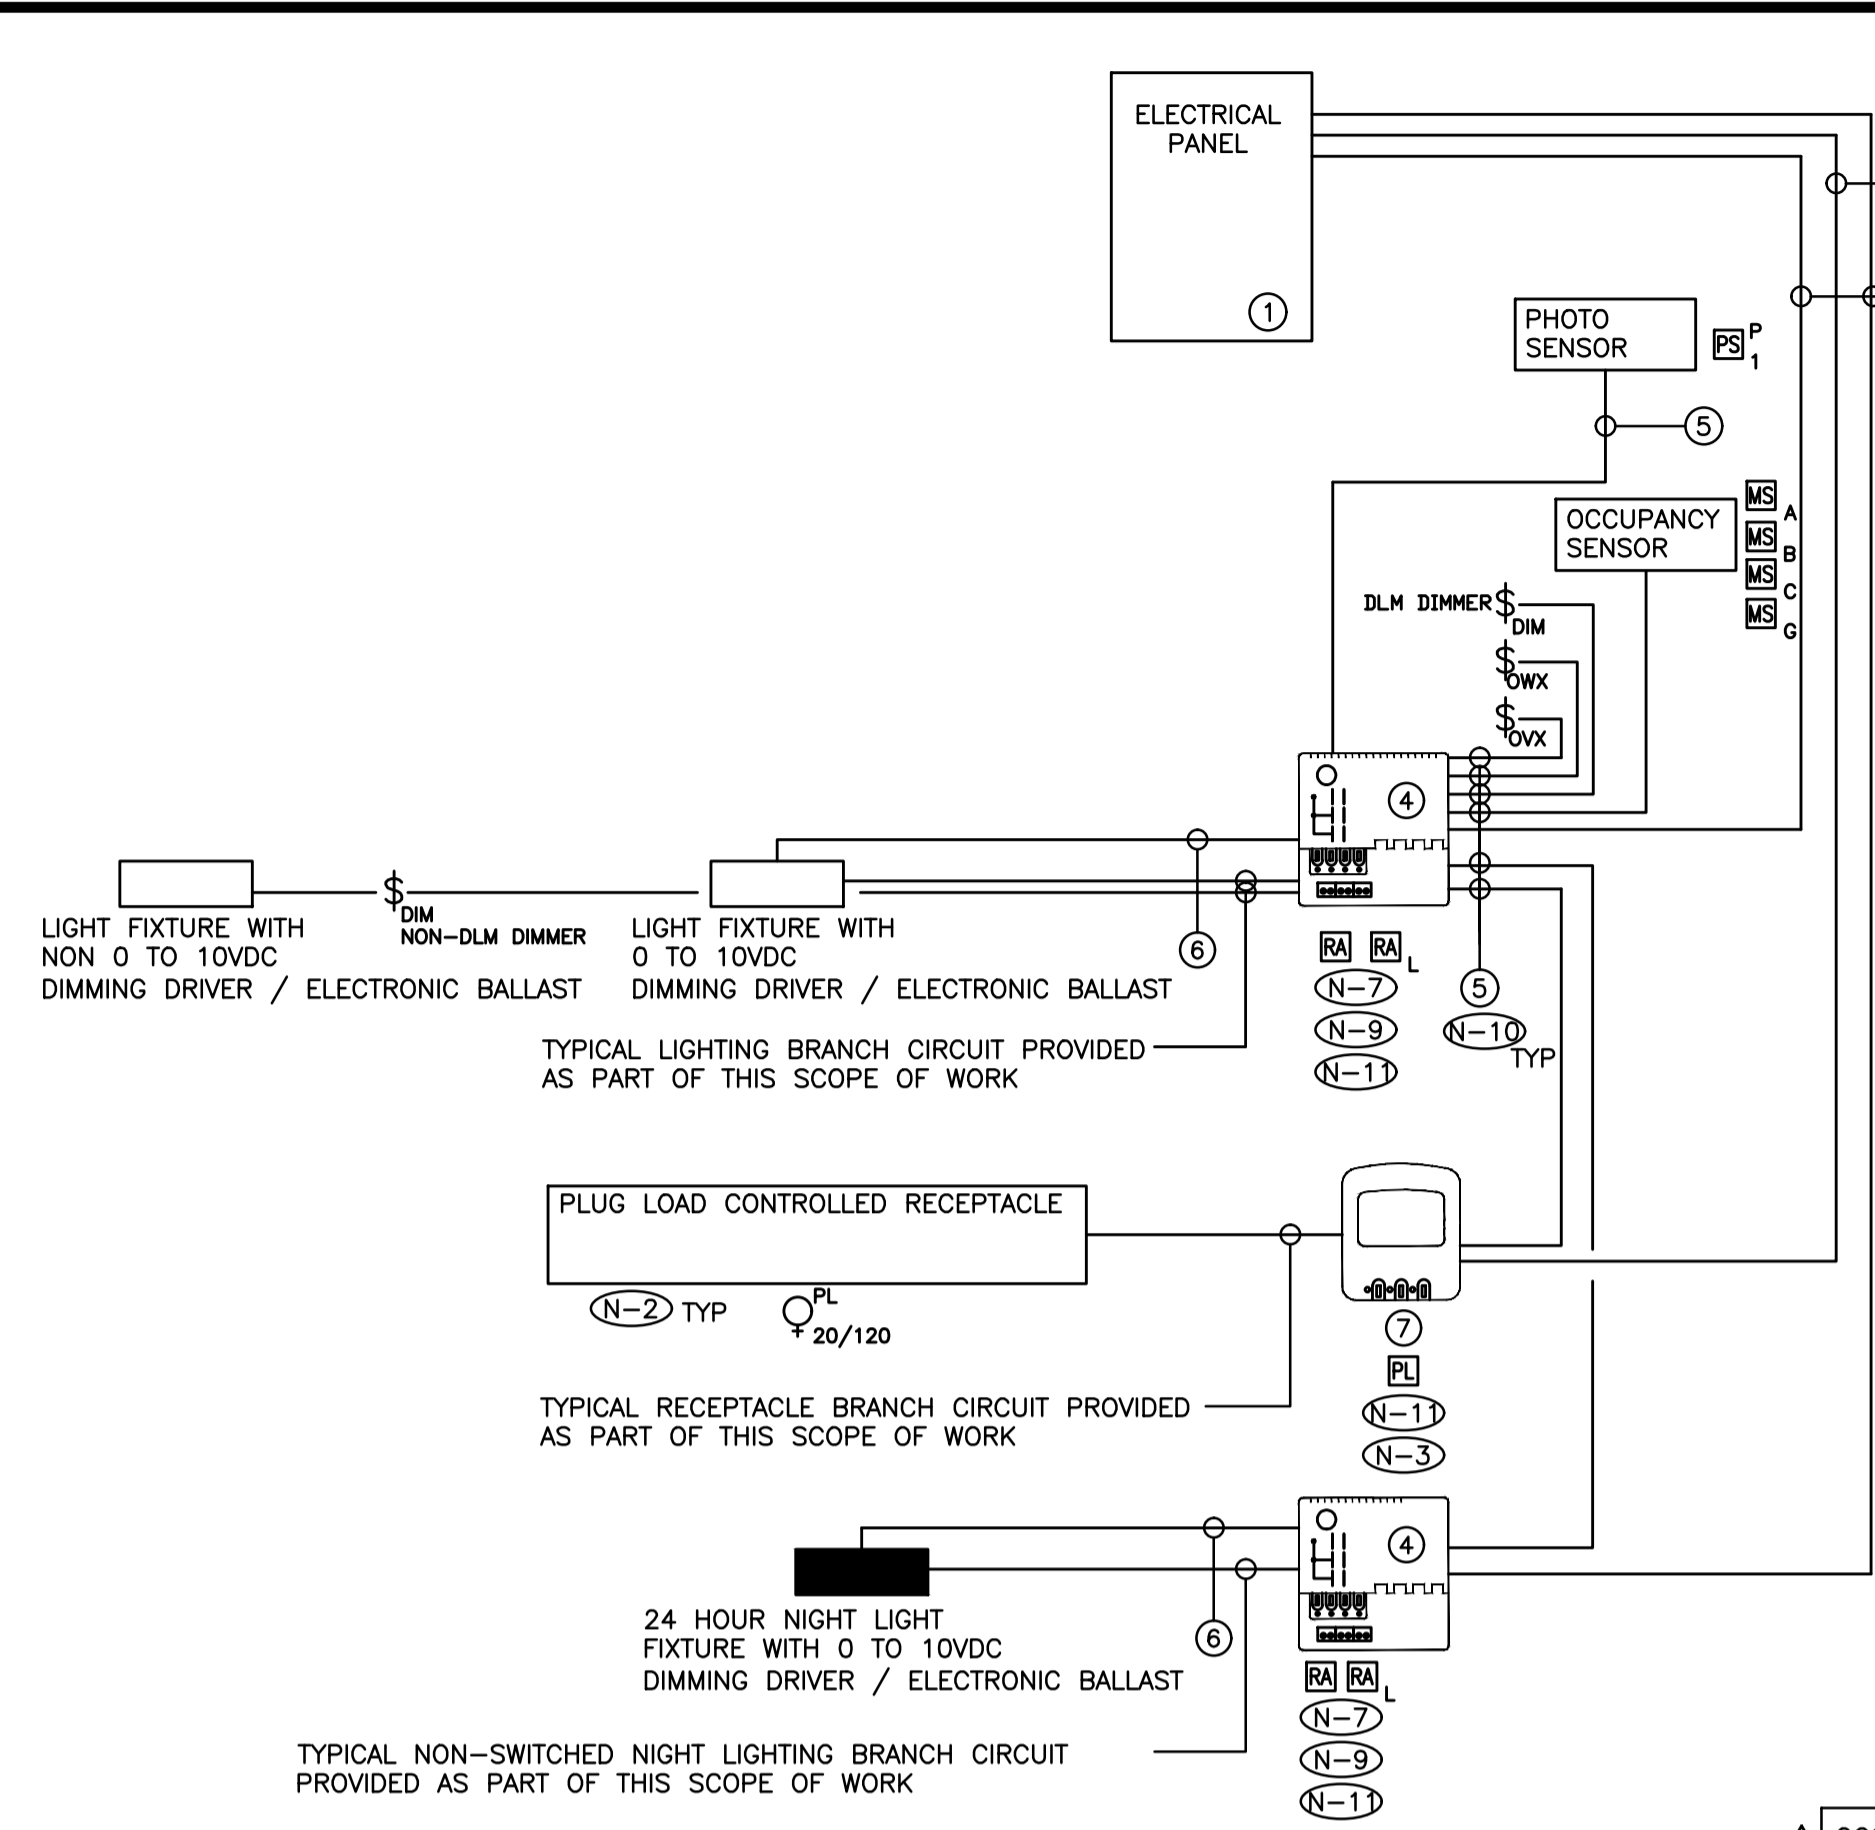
ELECTRICAL PANEL

1

PHOTO SENSOR

PS $_1^P$

5

OCCUPANCY SENSOR

MS A
MS B
MS C
MS G

DLM DIMMER $\$_{DIM}$

$\$_{OWX}$

$\$_{OVX}$

4

LIGHT FIXTURE WITH NON 0 TO 10VDC DIMMING DRIVER / ELECTRONIC BALLAST

$\$_{DIM}$
NON-DLM DIMMER

LIGHT FIXTURE WITH 0 TO 10VDC DIMMING DRIVER / ELECTRONIC BALLAST

6

RA RA$_L$

N-7

N-9

N-11

5

N-10 TYP

TYPICAL LIGHTING BRANCH CIRCUIT PROVIDED AS PART OF THIS SCOPE OF WORK

PLUG LOAD CONTROLLED RECEPTACLE

N-2 TYP

PL 20/120

7

PL

N-11

N-3

TYPICAL RECEPTACLE BRANCH CIRCUIT PROVIDED AS PART OF THIS SCOPE OF WORK

4

24 HOUR NIGHT LIGHT FIXTURE WITH 0 TO 10VDC DIMMING DRIVER / ELECTRONIC BALLAST

6

RA RA$_L$

N-7

N-9

N-11

TYPICAL NON-SWITCHED NIGHT LIGHTING BRANCH CIRCUIT PROVIDED AS PART OF THIS SCOPE OF WORK